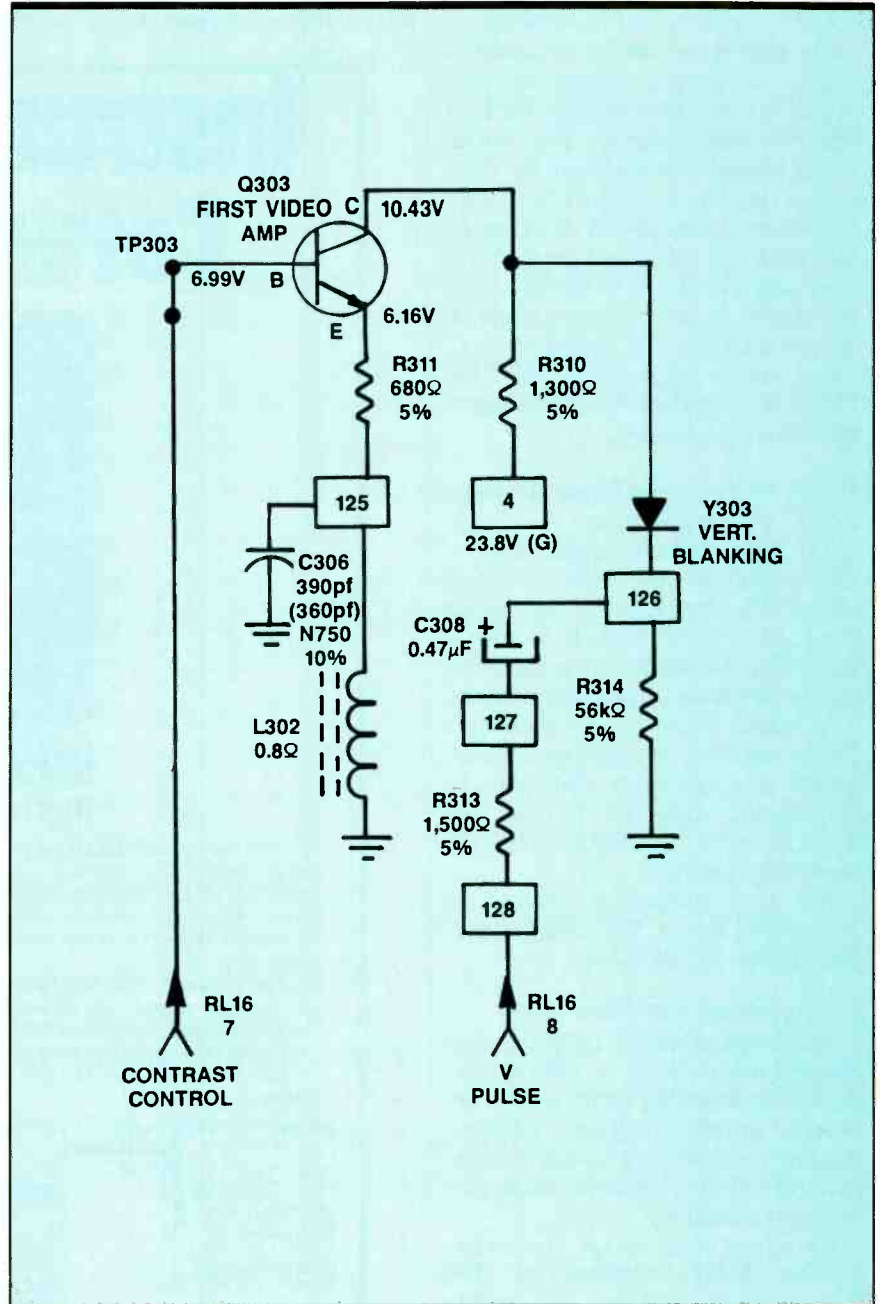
Q303
FIRST VIDEO
AMP
C
10.43V
TP303
6.99V
B
E
6.16V
R311
680Ω
5%
R310
1,300Ω
5%
125
4
23.8V (G)
Y303
VERT.
BLANKING
C306
390pf
(360pf)
N750
10%
C308
+
0.47µF
126
L302
0.8Ω
127
R314
56kΩ
5%
R313
1,500Ω
5%
128
RL16
7
CONTRAST
CONTROL
RL16
8
V
PULSE